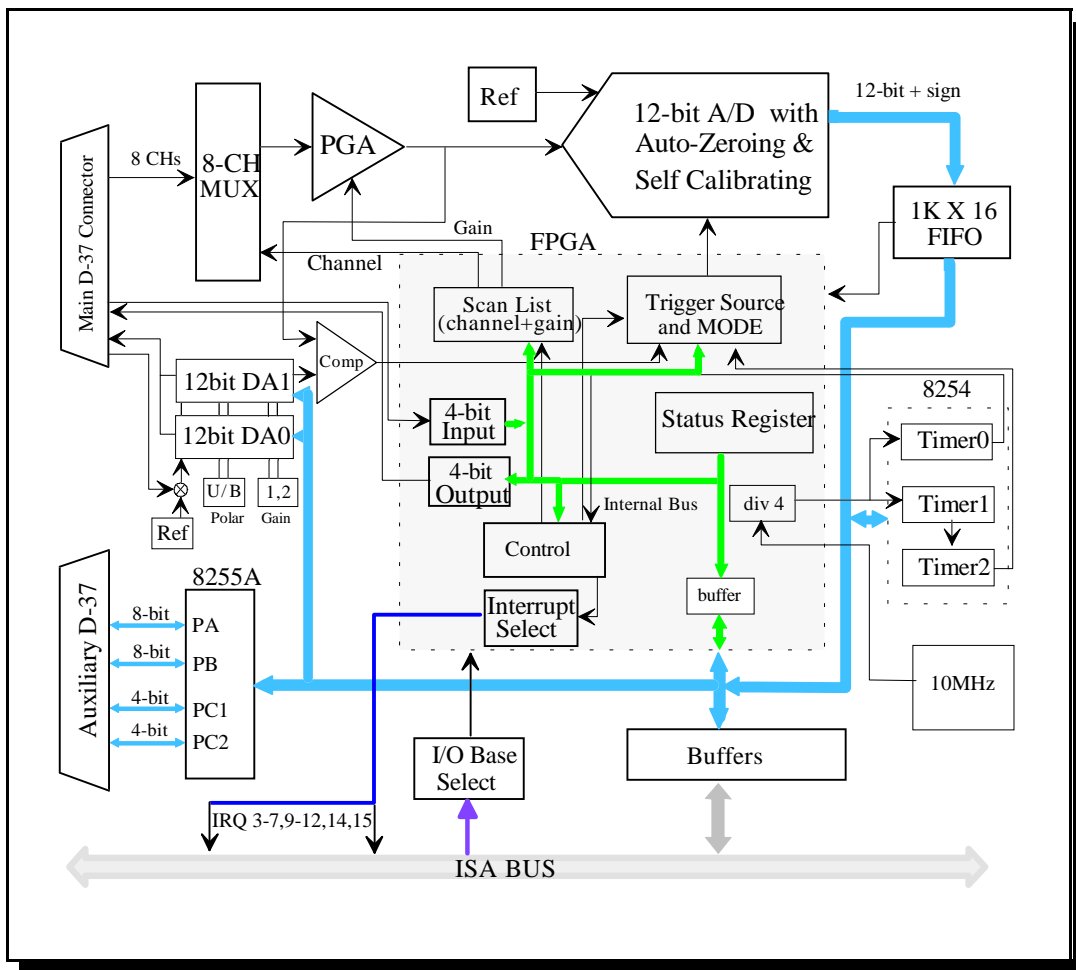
Ref
12-bit A/D with Auto-Zeroing & Self Calibrating
12-bit + sign
Main D-37 Connector
8 CHs
8-CH MUX
PGA
1K X 16 FIFO
Gain
FPGA
Channel
Scan List (channel+gain)
Trigger Source and MODE
Comp
12bit DA1
12bit DA0
8254
4-bit Input
Status Register
Timer0
4-bit Output
Internal Bus
div 4
Timer1
U/B
1,2
Polar
Gain
Ref
Control
Timer2
Auxiliary D-37
8255A
8-bit
PA
8-bit
PB
4-bit
PC1
4-bit
PC2
Interrupt Select
buffer
10MHz
I/O Base Select
Buffers
IRQ 3-7,9-12,14,15
ISA BUS